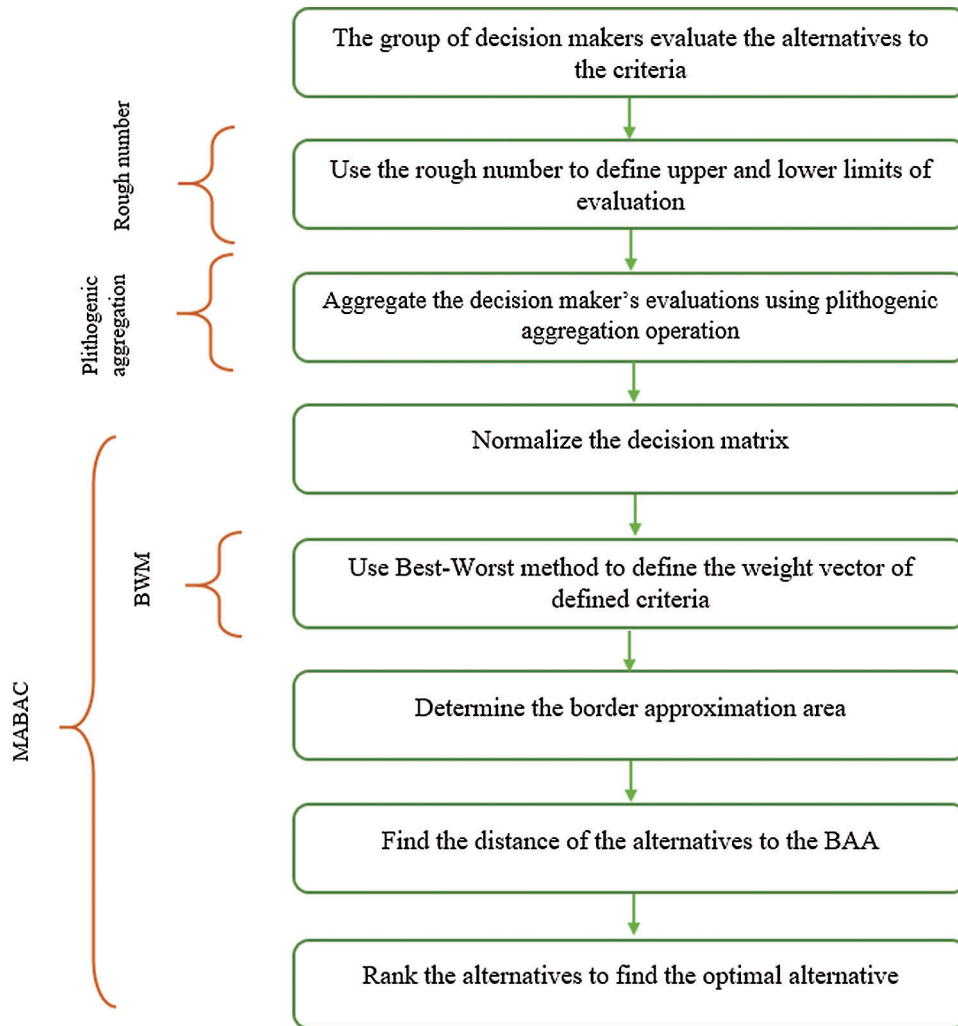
The group of decision makers evaluate the alternatives to the criteria

Rough number

Use the rough number to define upper and lower limits of evaluation

Plithogenic aggregation

Aggregate the decision maker's evaluations using plithogenic aggregation operation

Normalize the decision matrix

BWM

Use Best-Worst method to define the weight vector of defined criteria

MABAC

Determine the border approximation area

Find the distance of the alternatives to the BAA

Rank the alternatives to find the optimal alternative